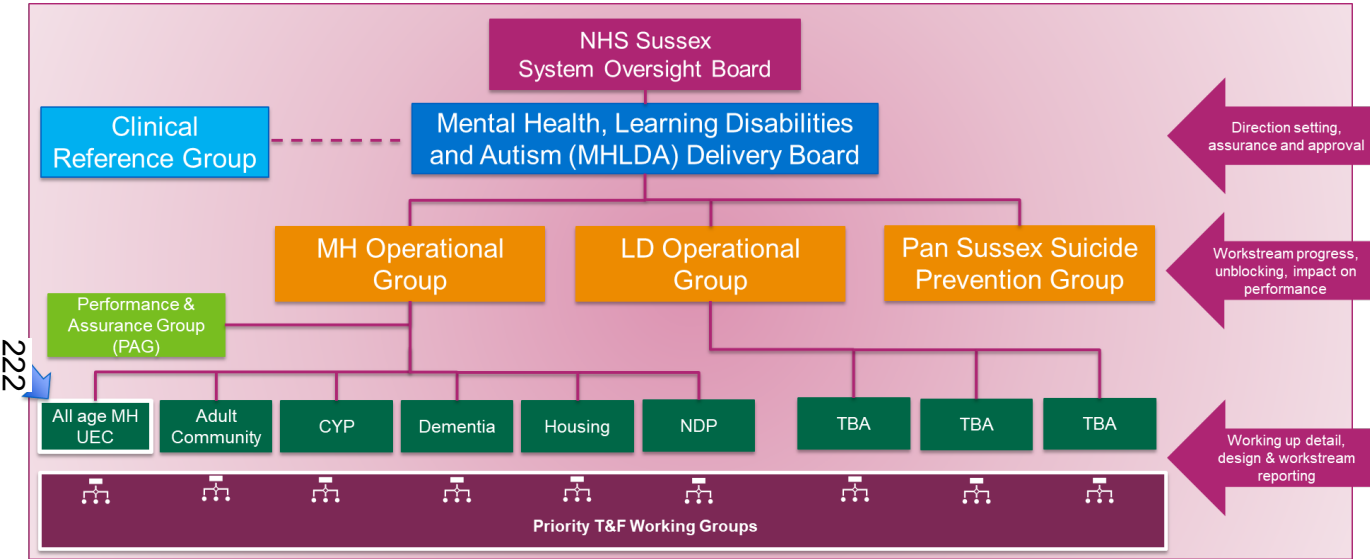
NHS Sussex
System Oversight Board

Clinical Reference Group

Mental Health, Learning Disabilities and Autism (MHLDA) Delivery Board

Direction setting, assurance and approval

MH Operational Group

LD Operational Group

Pan Sussex Suicide Prevention Group

Workstream progress, unblocking, impact on performance

Performance & Assurance Group (PAG)

222

All age MH UEC

Adult Community

CYP

Dementia

Housing

NDP

TBA

TBA

TBA

Working up detail, design & workstream reporting

Priority T&F Working Groups